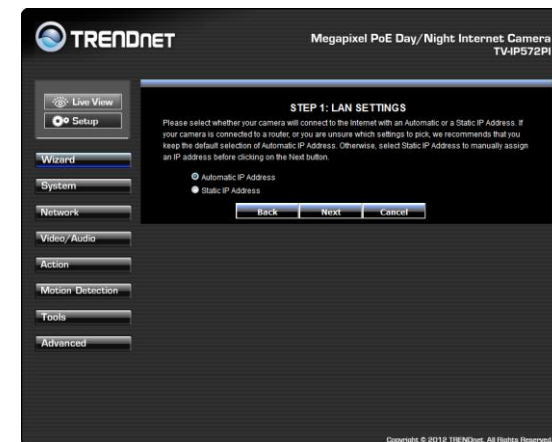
TRENDNET

Megapixel PoE Day/Night Internet Camera
TV-IP572PI

Live View
Setup

Wizard
System
Network
Video/Audio
Action
Motion Detection
Tools
Advanced

STEP 1: LAN SETTINGS

Please select whether your camera will connect to the Internet with an Automatic or a Static IP Address. If your camera is connected to a router, or you are unsure which settings to pick, we recommends that you keep the default selection of Automatic IP Address. Otherwise, select Static IP Address to manually assign an IP address before clicking on the Next button.

Automatic IP Address
Static IP Address

Back
Next
Cancel

Copyright © 2012 TRENDnet. All Rights Reserved